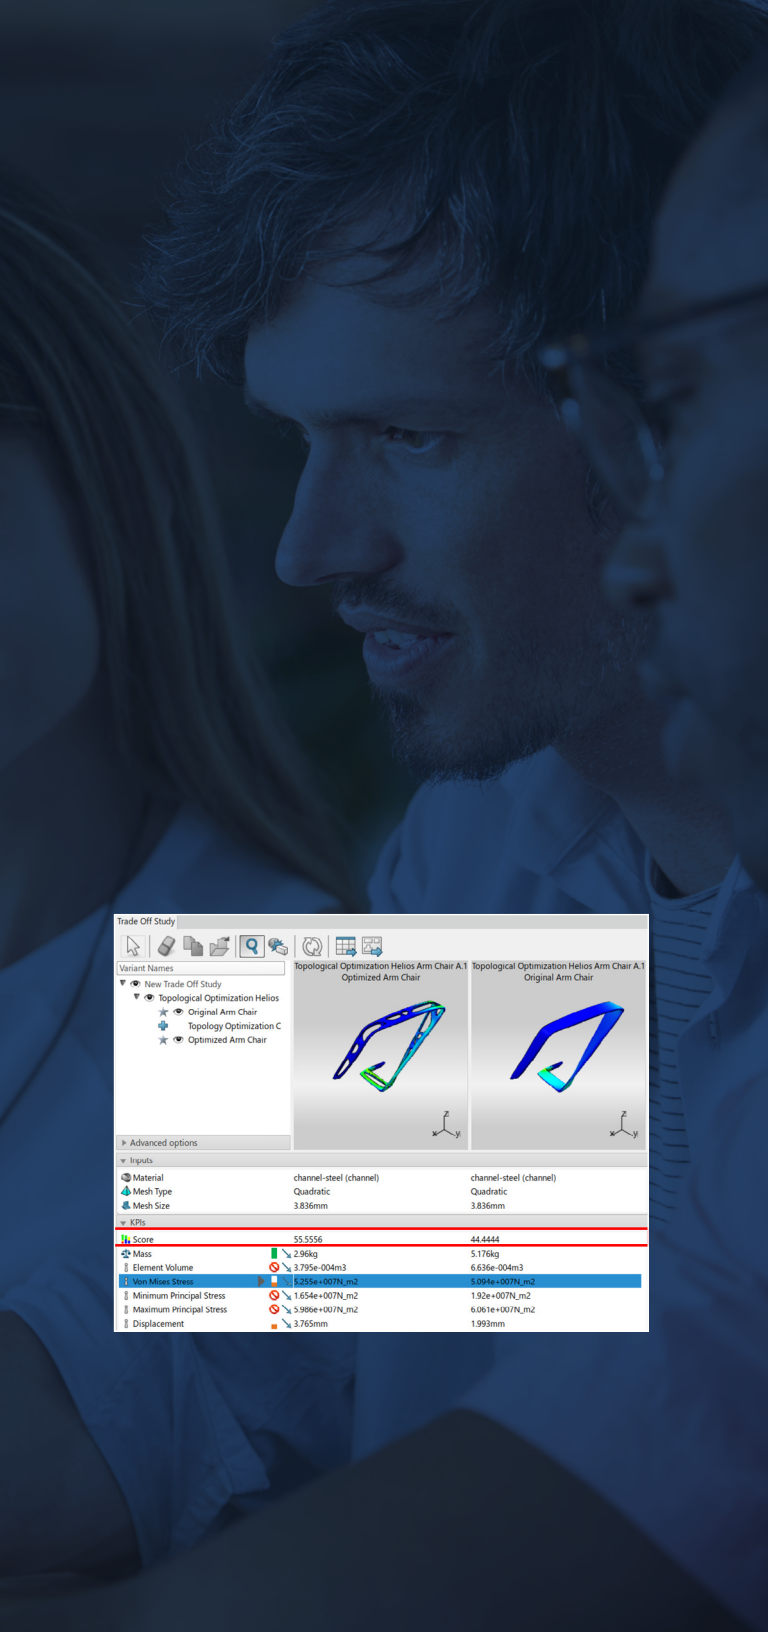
Trade Off Study

Variant Names

New Trade Off Study
Topological Optimization Helios
Original Arm Chair
Topology Optimization C
Optimized Arm Chair

Topological Optimization Helios Arm Chair A.1
Optimized Arm Chair

Topological Optimization Helios Arm Chair A.1
Original Arm Chair

Advanced options

Inputs

| | | |
|---|---|---|
| Material | channel-steel (channel) | channel-steel (channel) |
| Mesh Type | Quadratic | Quadratic |
| Mesh Size | 3.836mm | 3.836mm |

KPIs

| | | |
|---|---|---|
| Score | 55.5556 | 44.4444 |
| Mass | 2.96kg | 5.176kg |
| Element Volume | 3.795e-004m3 | 6.636e-004m3 |
| Von Mises Stress | 5.255e+007N_m2 | 5.094e+007N_m2 |
| Minimum Principal Stress | 1.654e+007N_m2 | 1.92e+007N_m2 |
| Maximum Principal Stress | 5.986e+007N_m2 | 6.061e+007N_m2 |
| Displacement | 3.765mm | 1.993mm |